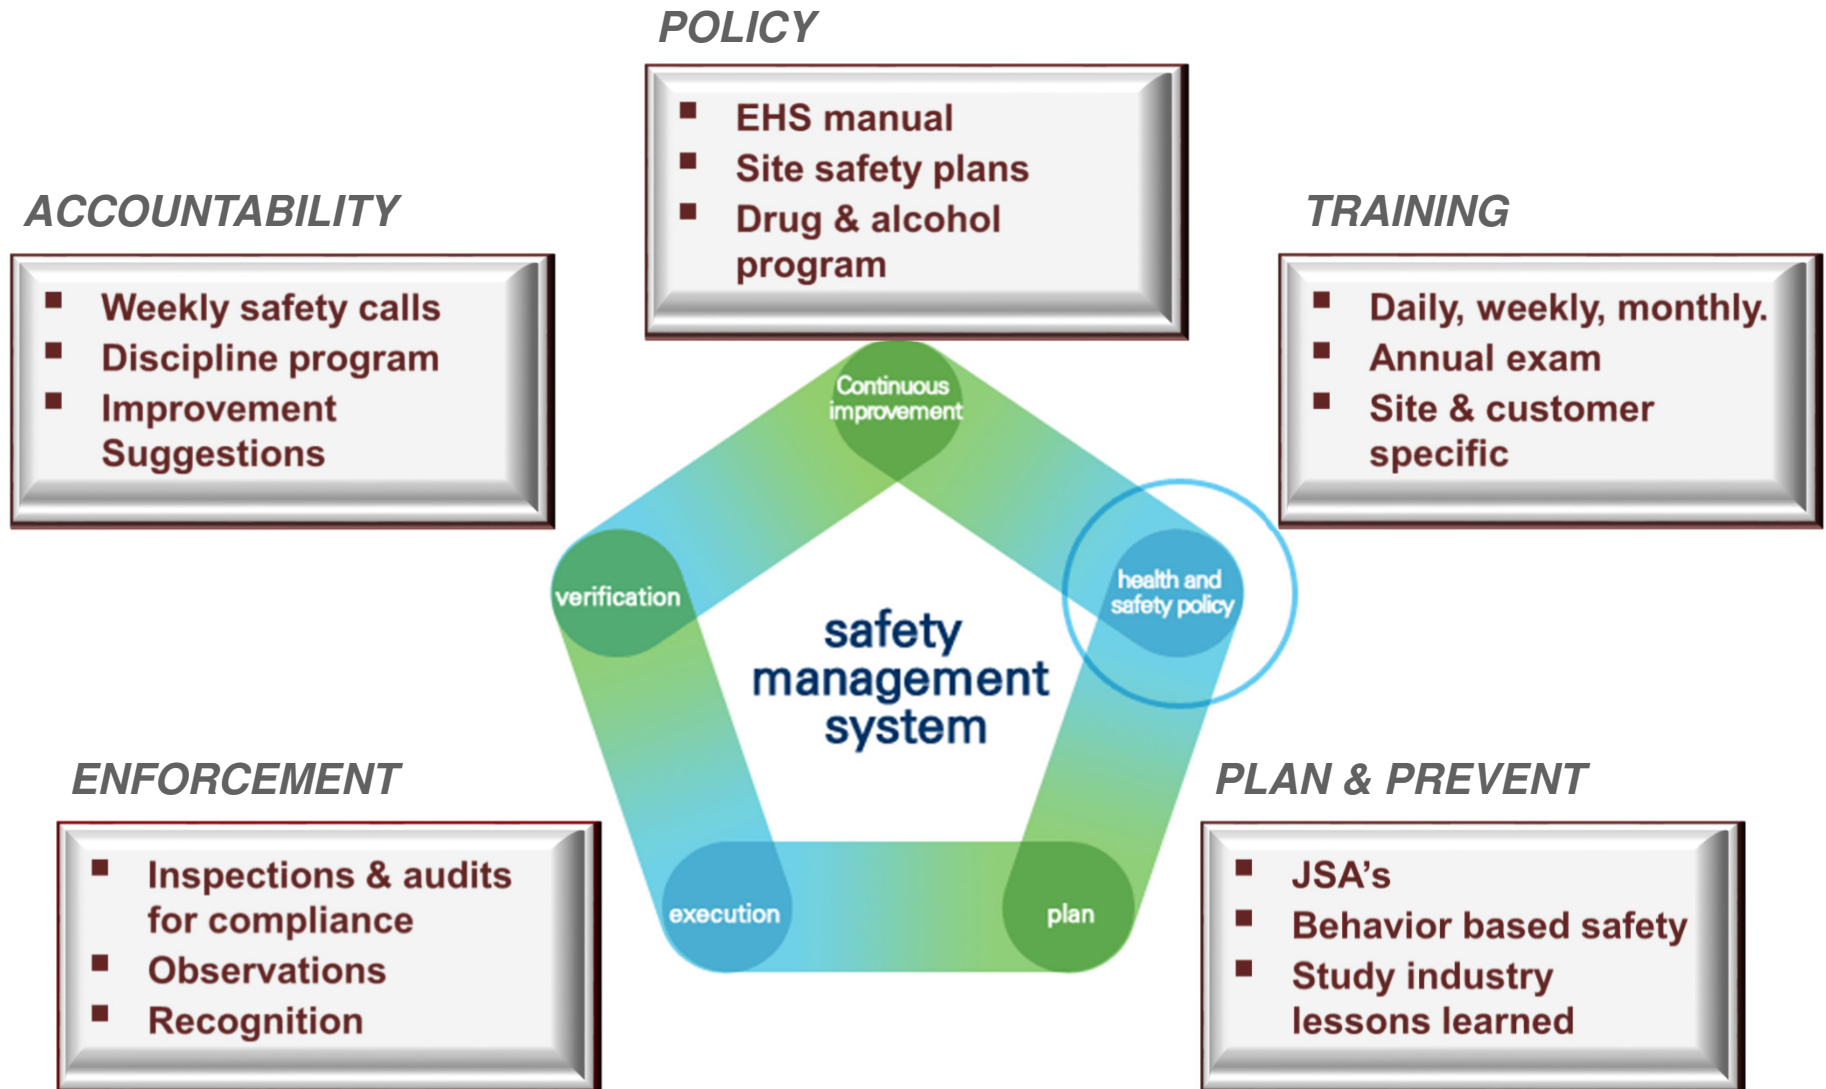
POLICY

- EHS manual
- Site safety plans
- Drug & alcohol program

ACCOUNTABILITY

- Weekly safety calls
- Discipline program
- Improvement Suggestions

TRAINING

- Daily, weekly, monthly.
- Annual exam
- Site & customer specific

Continuous improvement

verification

health and safety policy

safety management system

execution

plan

ENFORCEMENT

- Inspections & audits for compliance
- Observations
- Recognition

PLAN & PREVENT

- JSA's
- Behavior based safety
- Study industry lessons learned